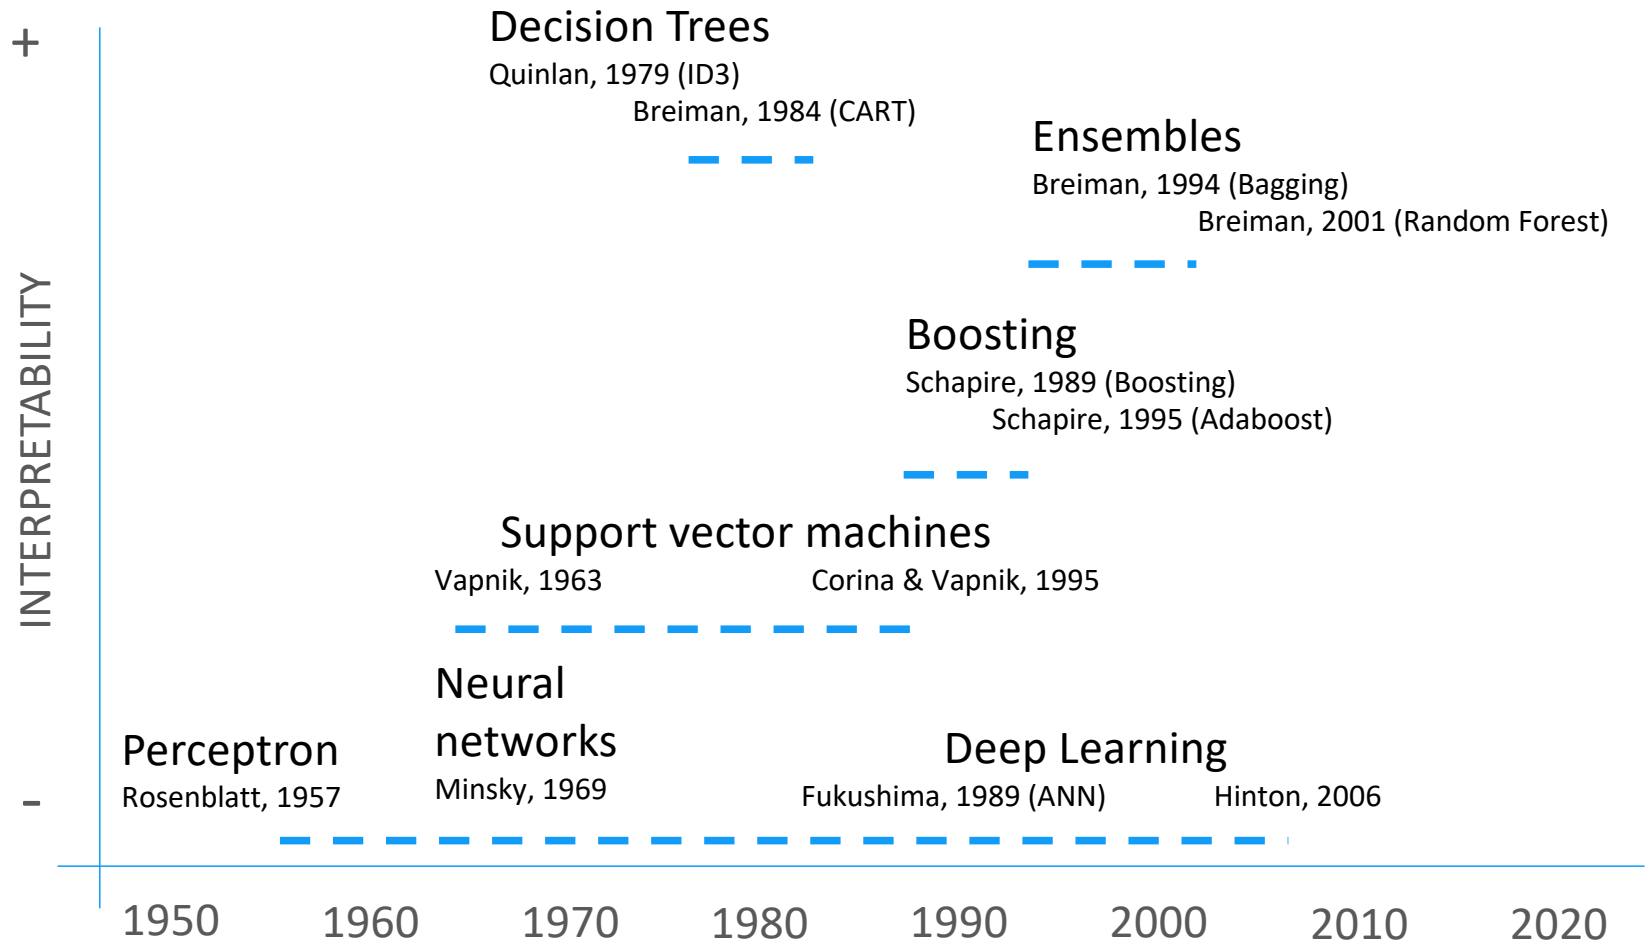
+

INTERPRETABILITY

-

Decision Trees
Quinlan, 1979 (ID3)
Breiman, 1984 (CART)

Ensembles
Breiman, 1994 (Bagging)
Breiman, 2001 (Random Forest)

Boosting
Schapire, 1989 (Boosting)
Schapire, 1995 (Adaboost)

Support vector machines
Vapnik, 1963
Corina & Vapnik, 1995

Neural networks
Minsky, 1969

Perceptron
Rosenblatt, 1957

Deep Learning
Fukushima, 1989 (ANN)
Hinton, 2006

1950 1960 1970 1980 1990 2000 2010 2020